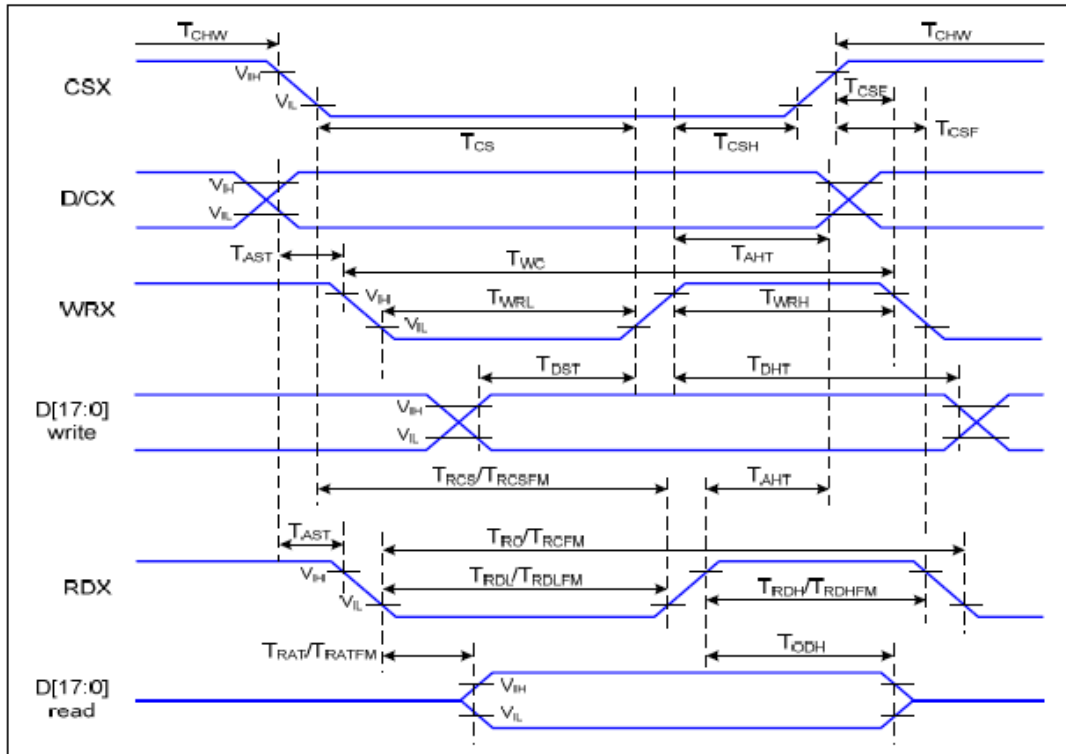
$T_{CHW}$

$T_{CHW}$

CSX

$V_{IH}$

$V_{IL}$

$T_{CSF}$

$T_{CS}$

$T_{CSH}$

$T_{CSF}$

D/CX

$V_{IH}$

$V_{IL}$

$T_{AHT}$

$T_{AST}$

$T_{WC}$

WRX

$V_{IH}$

$T_{WRL}$

$T_{WRH}$

$V_{IL}$

$T_{DST}$

$T_{DHT}$

D[17:0] write

$V_{IH}$

$V_{IL}$

$T_{RCS}/T_{RCSFM}$

$T_{AHT}$

$T_{AST}$

$T_{RC}/T_{RCFM}$

RDX

$V_{IH}$

$T_{RDL}/T_{RDLFM}$

$T_{RDH}/T_{RDHFM}$

$V_{IL}$

$T_{RAT}/T_{RATFM}$

$T_{ODH}$

D[17:0] read

$V_{IH}$

$V_{IL}$